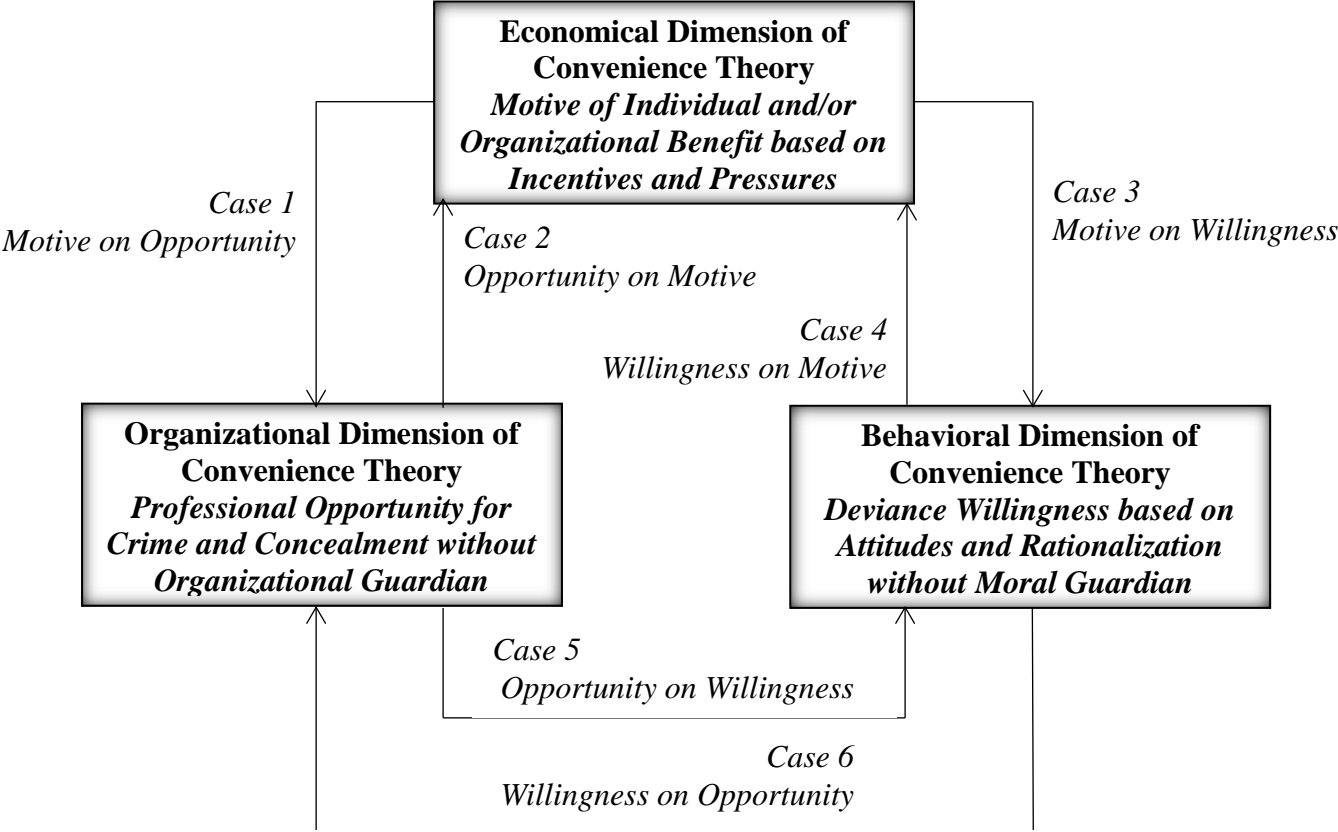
Economical Dimension of Convenience Theory
Motive of Individual and/or Organizational Benefit based on Incentives and Pressures

Case 1
Motive on Opportunity

Case 2
Opportunity on Motive

Case 3
Motive on Willingness

Case 4
Willingness on Motive

Organizational Dimension of Convenience Theory
Professional Opportunity for Crime and Concealment without Organizational Guardian

Behavioral Dimension of Convenience Theory
Deviance Willingness based on Attitudes and Rationalization without Moral Guardian

Case 5
Opportunity on Willingness

Case 6
Willingness on Opportunity